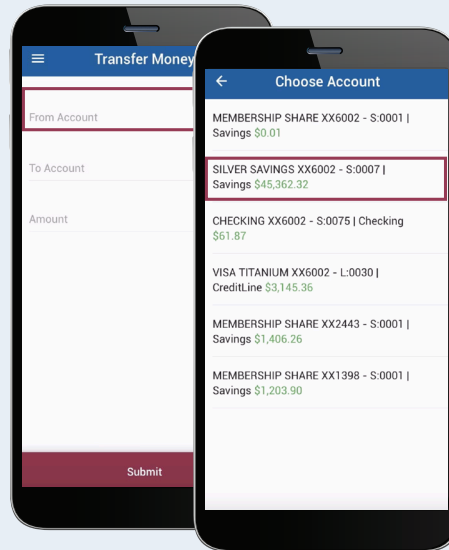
Transfer Money

From Account

To Account

Amount

Submit

Choose Account

MEMBERSHIP SHARE XX6002 - S:0001 | Savings $0.01

SILVER SAVINGS XX6002 - S:0007 | Savings $45,362.32

CHECKING XX6002 - S:0075 | Checking $61.87

VISA TITANIUM XX6002 - L:0030 | CreditLine $3,145.36

MEMBERSHIP SHARE XX2443 - S:0001 | Savings $1,406.26

MEMBERSHIP SHARE XX1398 - S:0001 | Savings $1,203.90